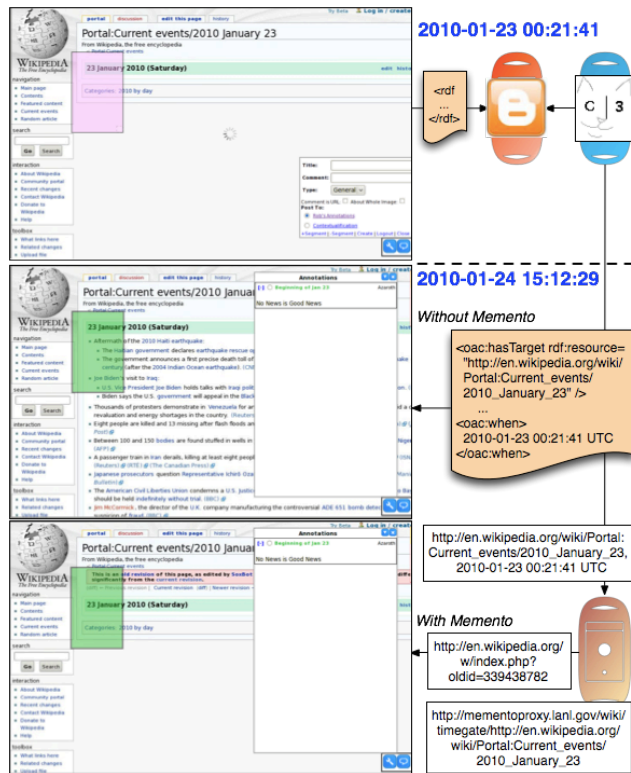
2010-01-23 00:21:41

portal discussion edit this page history

Portal:Current events/2010 January 23

From Wikipedia, the free encyclopedia

23 January 2010 (Saturday)

Categories: 2010 by day

WIKIPEDIA The Free Encyclopedia

navigation
Main page
Contents
Featured content
Current events
Random article

search

Go Search

interaction
About Wikipedia
Community portal
Recent changes
Contact Wikipedia
Donate to Wikipedia
Help

toolbox
What links here
Related changes
Upload file

Title:
Comment:
Type: General
Post To:

<rdf
...
</rdf>

C 3

2010-01-24 15:12:29

Without Memento

Portal:Current events/2010 Janua

23 January 2010 (Saturday)

Annotations

Beginning of Jan 23

No News is Good News

<oac:hasTarget rdf:resource= "http://en.wikipedia.org/wiki/Portal:Current_events/2010_January_23" />
...
<oac:when>
2010-01-23 00:21:41 UTC
</oac:when>

Portal:Current events/2010 January 23

This is an old revision of this page, as edited by

Annotations

Beginning of Jan 23

No News is Good News

Categories: 2010 by day

http://en.wikipedia.org/wiki/Portal:Current_events/2010_January_23, 2010-01-23 00:21:41 UTC

With Memento

http://en.wikipedia.org/w/index.php?oldid=339438782

http://mementoproxy.lanl.gov/wiki/timegate/http://en.wikipedia.org/wiki/Portal:Current_events/2010_January_23